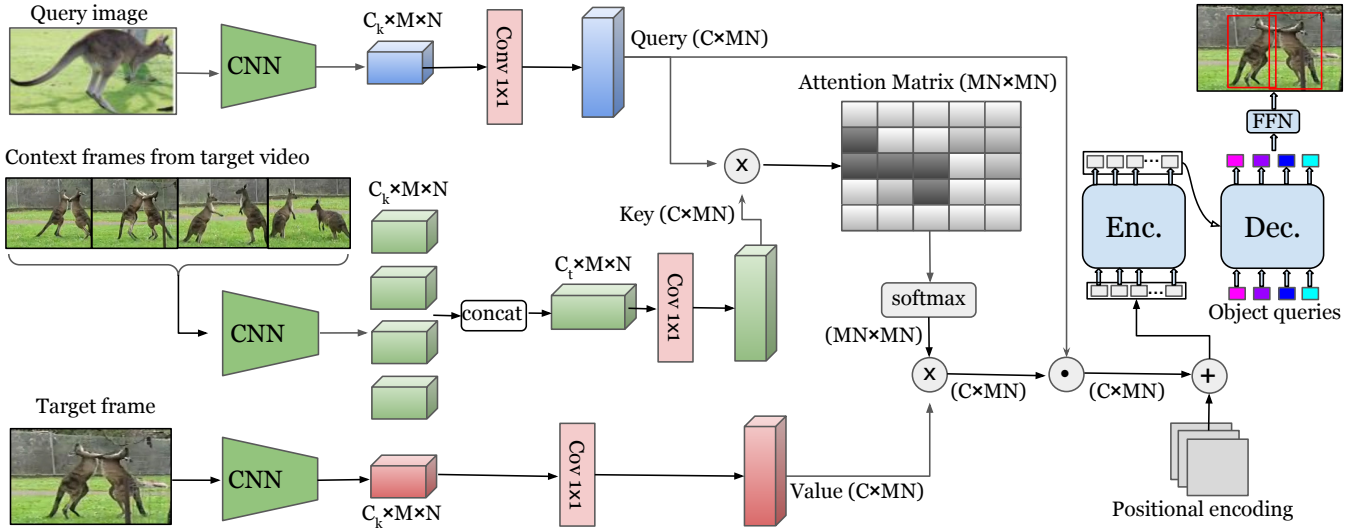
Query image

CNN

$C_k$×M×N

Conv 1x1

Query (C×MN)

Attention Matrix (MN×MN)

FFN

Context frames from target video

$C_k$×M×N

x

Key (C×MN)

Enc.

Dec.

$C_t$×M×N

CNN

concat

Cov 1x1

softmax

Object queries

(MN×MN)

x

(C×MN)

•

(C×MN)

+

Target frame

CNN

Cov 1x1

Value (C×MN)

$C_k$×M×N

Positional encoding